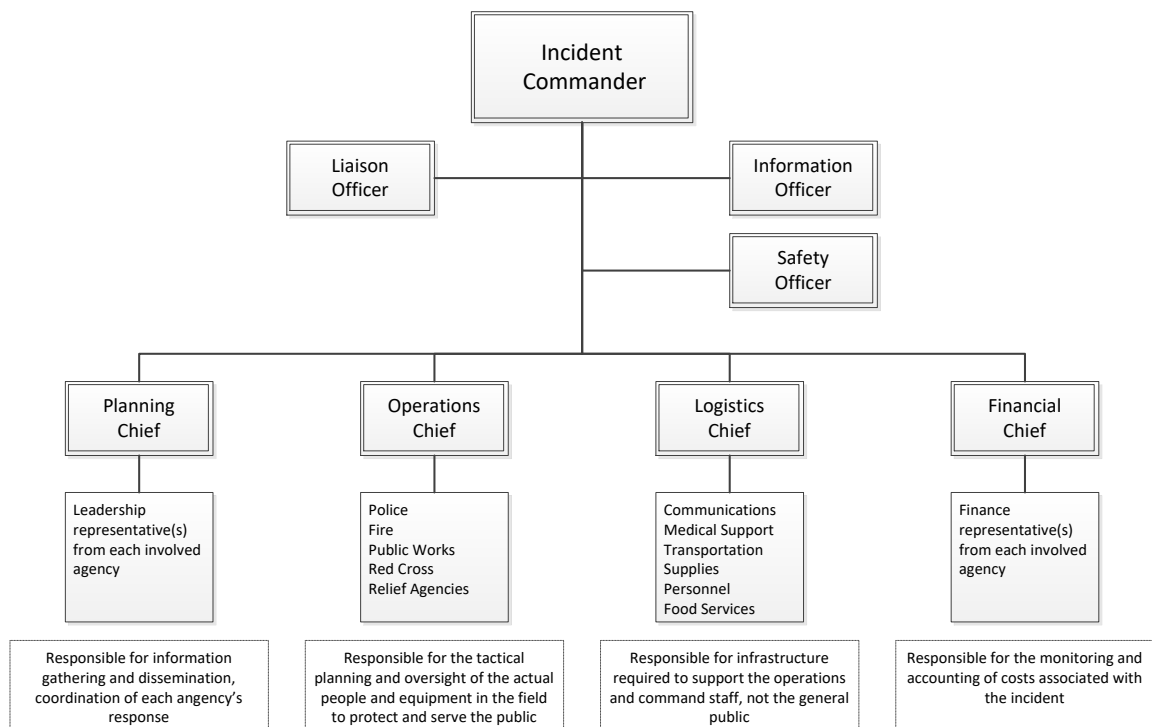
Incident Commander

Liaison Officer

Information Officer

Safety Officer

Planning Chief

Operations Chief

Logistics Chief

Financial Chief

Leadership representative(s) from each involved agency

Police
Fire
Public Works
Red Cross
Relief Agencies

Communications
Medical Support
Transportation
Supplies
Personnel
Food Services

Finance representative(s) from each involved agency

Responsible for information gathering and dissemination, coordination of each angency's response

Responsible for the tactical planning and oversight of the actual people and equipment in the field to protect and serve the public

Responsible for infrastructure required to support the operations and command staff, not the general public

Responsible for the monitoring and accounting of costs associated with the incident